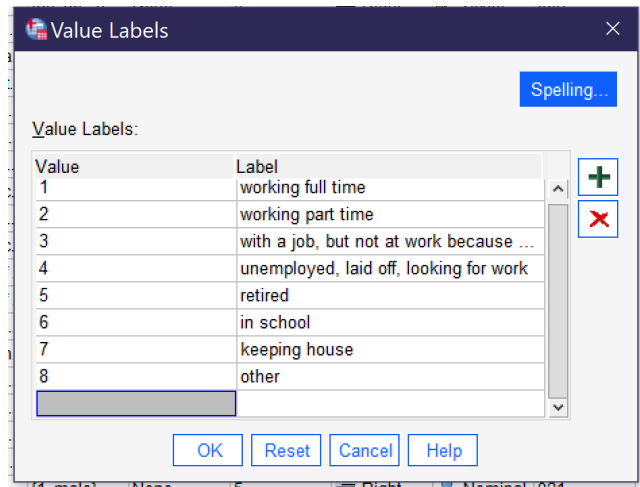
Value Labels

Spelling...

Value Labels:

| Value | Label |
|---|---|
| 1 | working full time |
| 2 | working part time |
| 3 | with a job, but not at work because ... |
| 4 | unemployed, laid off, looking for work |
| 5 | retired |
| 6 | in school |
| 7 | keeping house |
| 8 | other |
| | |

OK Reset Cancel Help